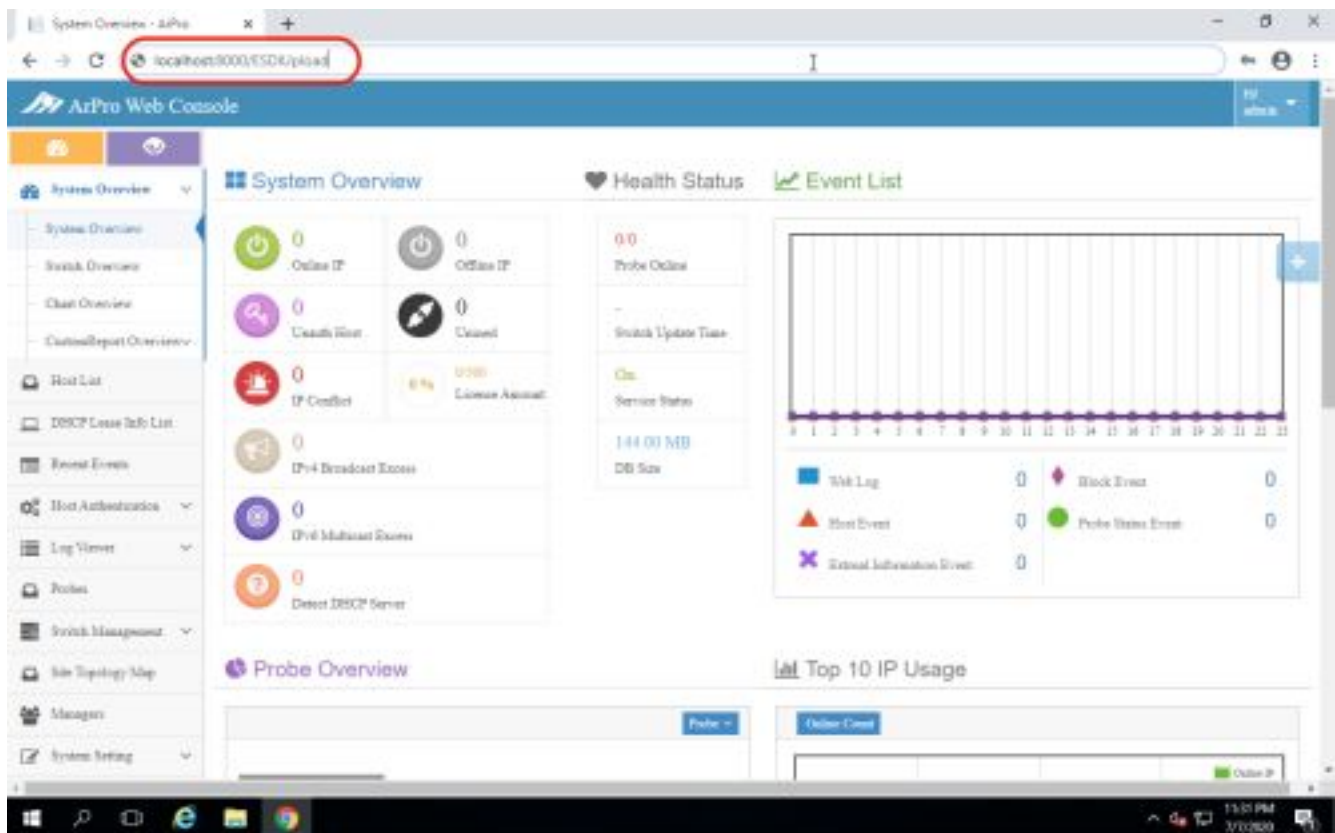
System Overview - ArPro ×

localhost:8000/ESD4/pload

ArPro Web Console

System Overview

System Overview

Switch Overview

Chart Overview

CustomReport Overview

Host List

DHCP Lease Info List

Recent Events

Host Authentication

Log Viewer

Probes

Switch Management

Site Topology Map

Managers

System Setting

System Overview

0
Online IP

0
Offline IP

0
Unauth Host

0
Unused

0
IP Conflict

0 %
License Amount

0
IPv4 Broadcast Excess

0
IPv6 Multicast Excess

0
Detect DHCP Server

Health Status

0/0
Probe Online

-
Switch Update Time

On
Service Status

144.00 MB
DB Size

Event List

0 1 2 3 4 5 6 7 8 9 10 11 12 13 14 15 16 17 18 19 20 21 22 23

Web Log 0

Block Event 0

Host Event 0

Probe Status Event 0

External Information Event 0

Probe Overview

Probe

Top 10 IP Usage

Online Count

Online IP

1:51 PM
3/7/2020